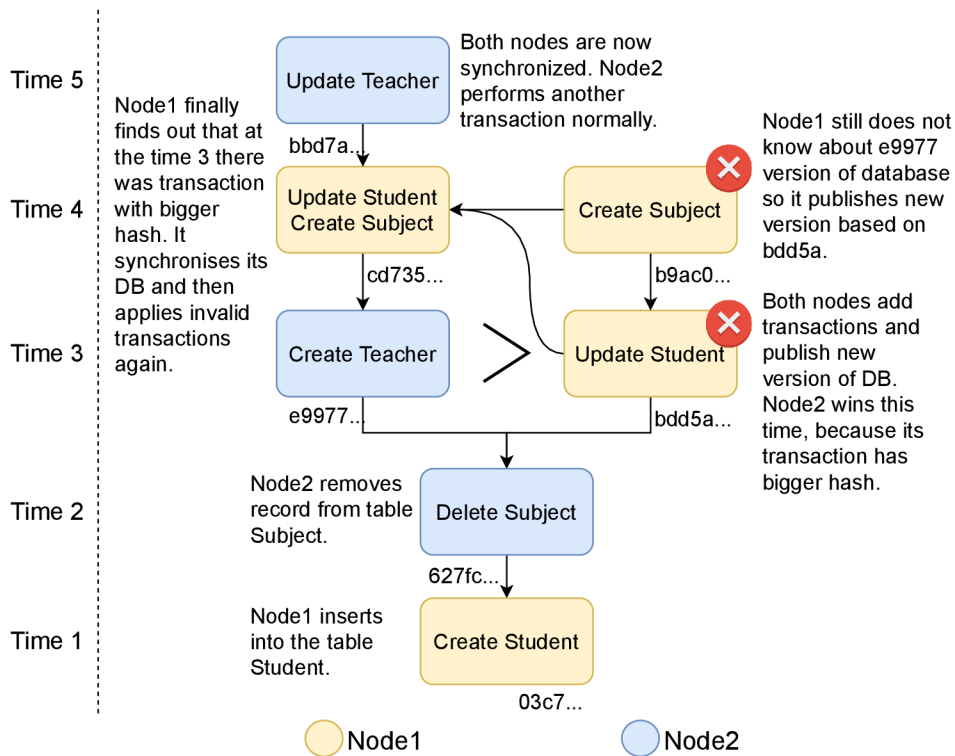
Time 5

Update Teacher

Both nodes are now synchronized. Node2 performs another transaction normally.

Node1 finally finds out that at the time 3 there was transaction with bigger hash. It synchronises its DB and then applies invalid transactions again.

bbd7a...

Node1 still does not know about e9977 version of database so it publishes new version based on bdd5a.

Time 4

Update Student
Create Subject

Create Subject

cd735...

b9ac0...

Both nodes add transactions and publish new version of DB. Node2 wins this time, because its transaction has bigger hash.

Time 3

Create Teacher

>

Update Student

e9977...

bdd5a...

Node2 removes record from table Subject.

Time 2

Delete Subject

627fc...

Node1 inserts into the table Student.

Time 1

Create Student

03c7...

Node1

Node2